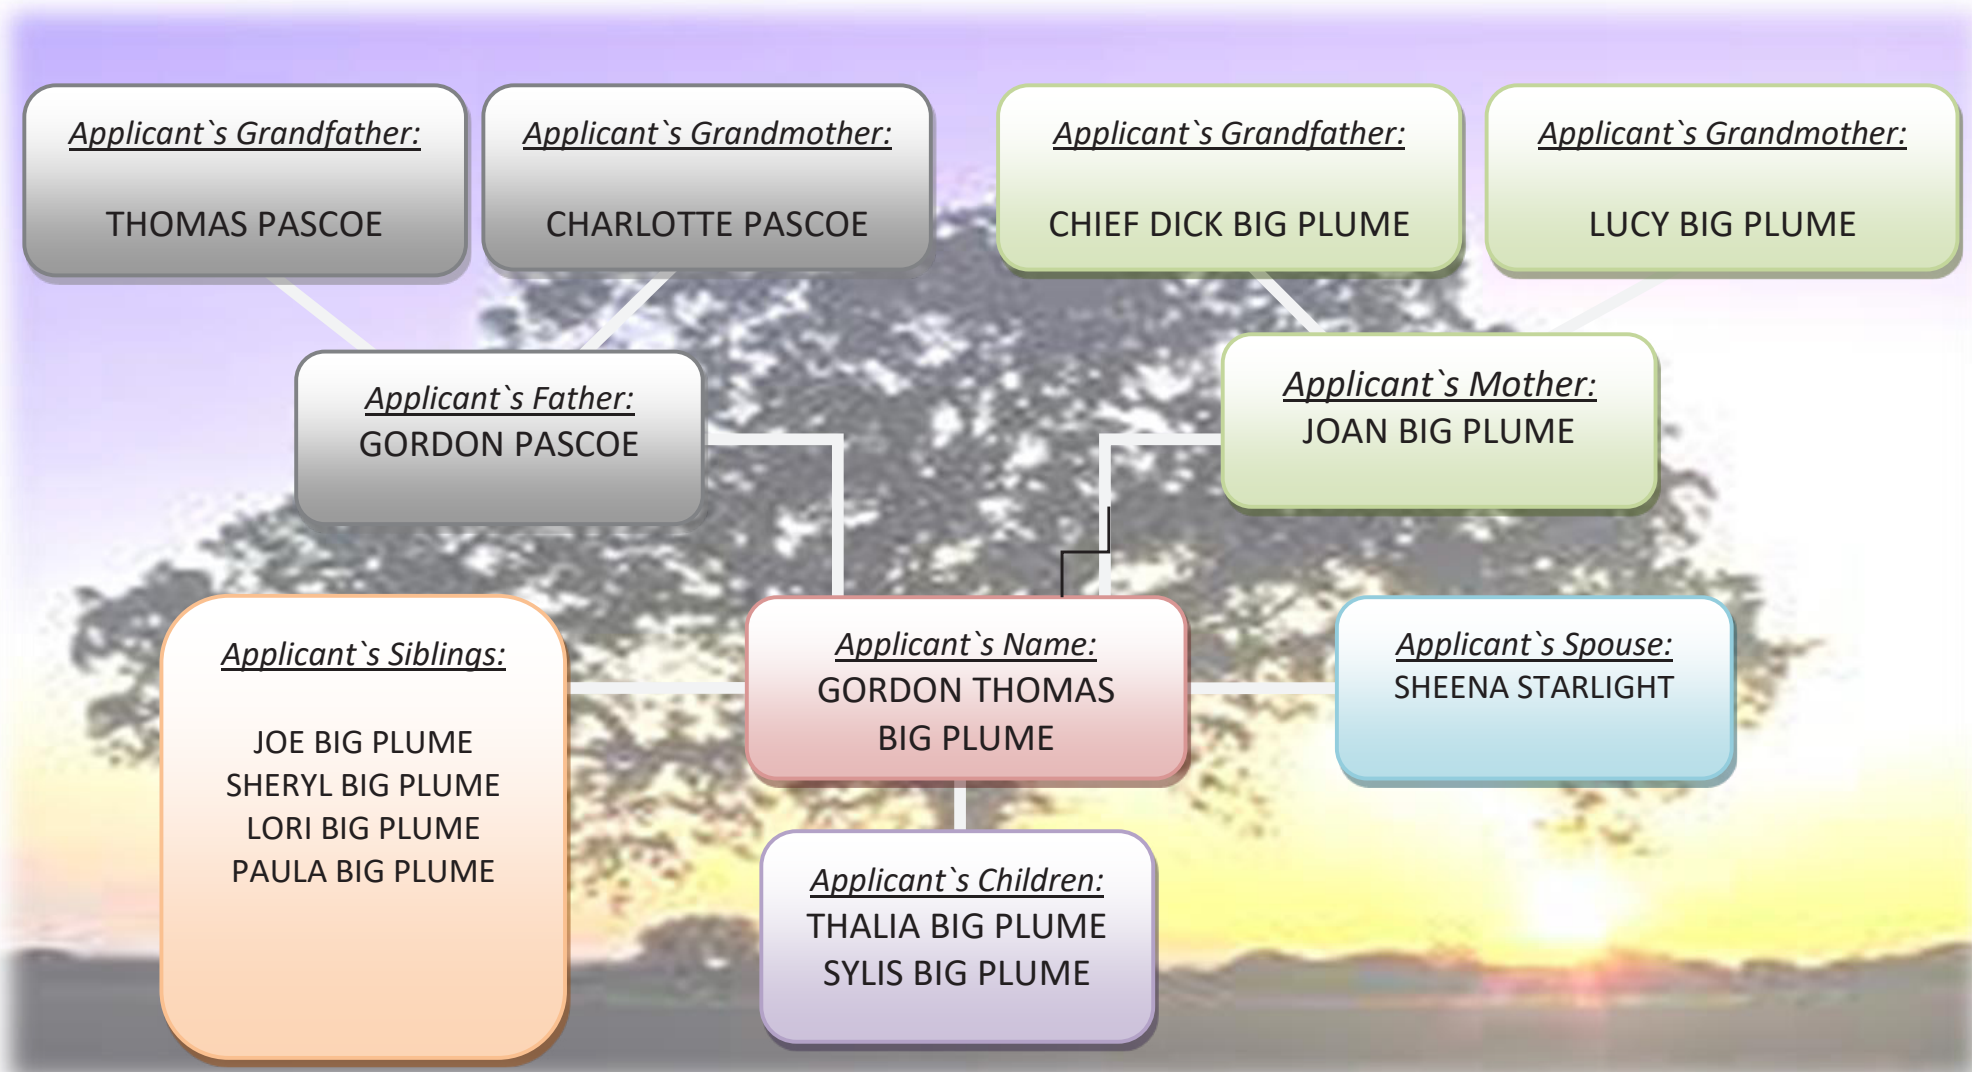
Applicant`s Grandfather:

THOMAS PASCOE

Applicant`s Grandmother:

CHARLOTTE PASCOE

Applicant`s Grandfather:

CHIEF DICK BIG PLUME

Applicant`s Grandmother:

LUCY BIG PLUME

Applicant`s Father:
GORDON PASCOE

Applicant`s Mother:
JOAN BIG PLUME

Applicant`s Siblings:

JOE BIG PLUME
SHERYL BIG PLUME
LORI BIG PLUME
PAULA BIG PLUME

Applicant`s Name:
GORDON THOMAS BIG PLUME

Applicant`s Spouse:
SHEENA STARLIGHT

Applicant`s Children:
THALIA BIG PLUME
SYLIS BIG PLUME